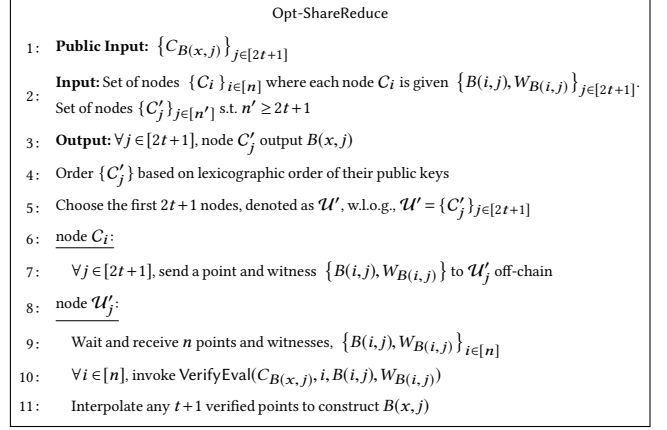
Opt-ShareReduce

1: **Public Input:** $\{C_{B(x,j)}\}_{j\in[2t+1]}$

2: **Input:** Set of nodes $\{C_i\}_{i\in[n]}$ where each node $C_i$ is given $\{B(i,j), W_{B(i,j)}\}_{j\in[2t+1]}$. Set of nodes $\{C_j'\}_{j\in[n']}$ s.t. $n' \geq 2t+1$

3: **Output:** $\forall j \in [2t+1]$, node $C_j'$ output $B(x,j)$

4: Order $\{C_j'\}$ based on lexicographic order of their public keys

5: Choose the first $2t+1$ nodes, denoted as $\mathcal{U}'$, w.l.o.g., $\mathcal{U}' = \{C_j'\}_{j\in[2t+1]}$

6: node $C_i$:

7: $\forall j \in [2t+1]$, send a point and witness $\{B(i,j), W_{B(i,j)}\}$ to $\mathcal{U}_j'$ off-chain

8: node $\mathcal{U}_j'$:

9: Wait and receive $n$ points and witnesses, $\{B(i,j), W_{B(i,j)}\}_{i\in[n]}$

10: $\forall i \in [n]$, invoke VerifyEval($C_{B(x,j)}, i, B(i,j), W_{B(i,j)}$)

11: Interpolate any $t+1$ verified points to construct $B(x,j)$